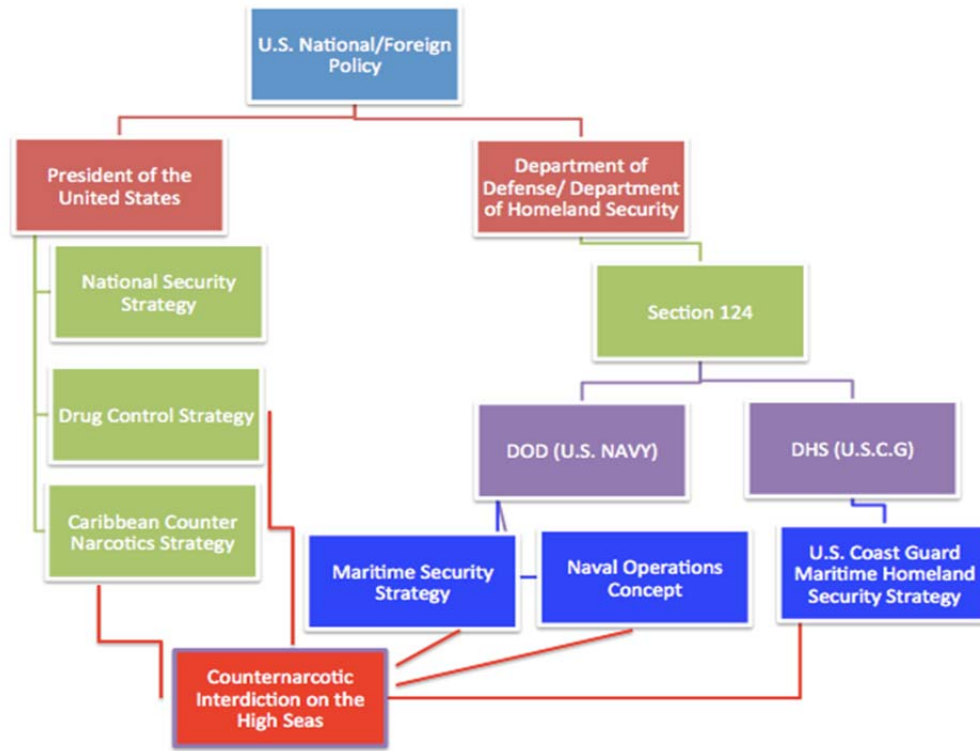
U.S. National/Foreign Policy

President of the United States

Department of Defense/ Department of Homeland Security

National Security Strategy

Section 124

Drug Control Strategy

DOD (U.S. NAVY)

DHS (U.S.C.G)

Caribbean Counter Narcotics Strategy

Maritime Security Strategy

Naval Operations Concept

U.S. Coast Guard Maritime Homeland Security Strategy

Counternarcotic Interdiction on the High Seas